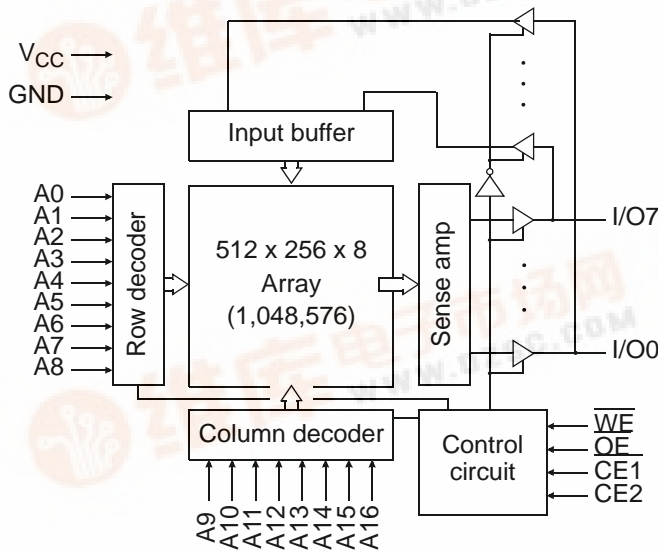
$V_{CC}$
GND
Input buffer
A0
A1
A2
A3
A4
A5
A6
A7
A8
Row decoder
512 x 256 x 8
Array
(1,048,576)
Sense amp
I/O7
I/O0
Column decoder
A9
A10
A11
A12
A13
A14
A15
A16
Control circuit
$\overline{WE}$
$\overline{OE}$
CE1
CE2